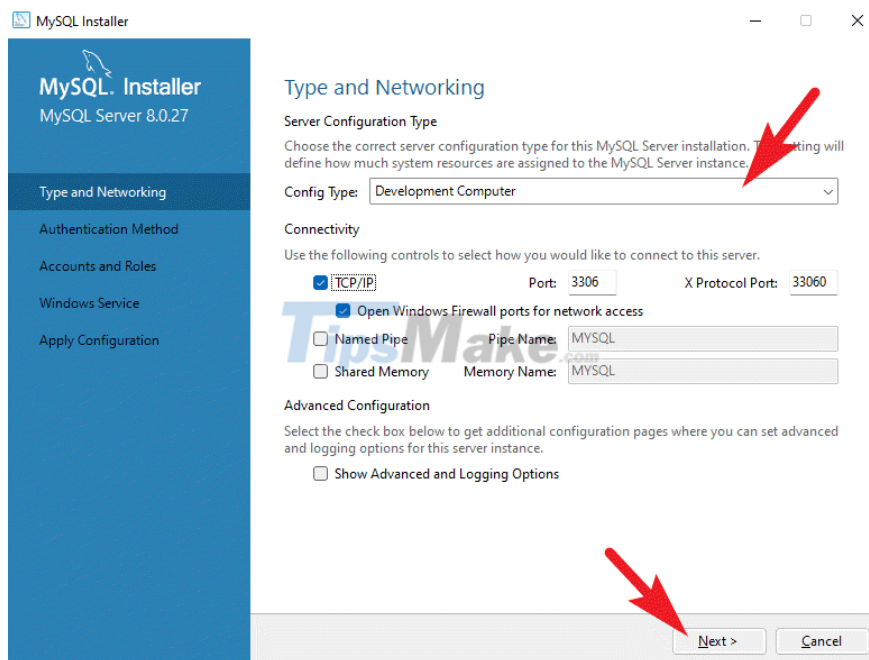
MySQL Installer

MySQL. Installer
MySQL Server 8.0.27

Type and Networking
Authentication Method
Accounts and Roles
Windows Service
Apply Configuration

Type and Networking

Server Configuration Type

Choose the correct server configuration type for this MySQL Server installation. T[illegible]tting will define how much system resources are assigned to the MySQL Server instance.

Config Type: Development Computer

Connectivity

Use the following controls to select how you would like to connect to this server.

TCP/IP Port: 3306 X Protocol Port: 33060

Open Windows Firewall ports for network access

Named Pipe Pipe Name: MYSQL

Shared Memory Memory Name: MYSQL

TipsMake

Advanced Configuration

Select the check box below to get additional configuration pages where you can set advanced and logging options for this server instance.

Show Advanced and Logging Options

Next > Cancel